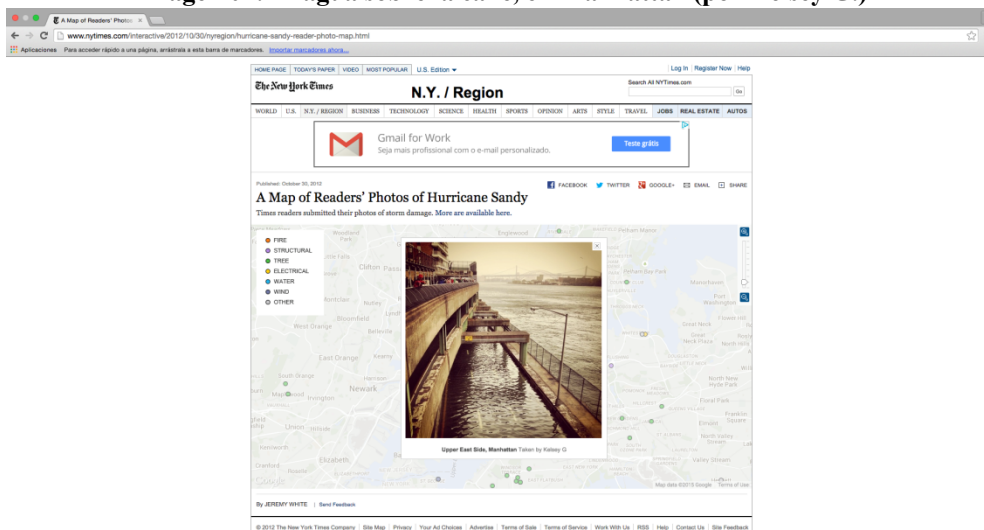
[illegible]

A Map of Readers' Photos ×

www.nytimes.com/interactive/2012/10/30/nyregion/hurricane-sandy-reader-photo-map.html

Aplicaciones Para acceder rápido a una página, arrástrala a esta barra de marcadores. Importar marcadores ahora...

HOME PAGE | TODAY'S PAPER | VIDEO | MOST POPULAR | U.S. Edition ▾

Log In | Register Now | Help

The New York Times

N.Y. / Region

Search All NYTimes.com

Go

WORLD | U.S. | N.Y. / REGION | BUSINESS | TECHNOLOGY | SCIENCE | HEALTH | SPORTS | OPINION | ARTS | STYLE | TRAVEL | JOBS | REAL ESTATE | AUTOS

Gmail for Work

Seja mais profissional com o e-mail personalizado.

Teste grátis

Published: October 30, 2012

FACEBOOK TWITTER GOOGLE+ EMAIL SHARE

A Map of Readers' Photos of Hurricane Sandy

Times readers submitted their photos of storm damage. More are available here.

FIRE
STRUCTURAL
TREE
ELECTRICAL
WATER
WIND
OTHER

Upper East Side, Manhattan Taken by Kelsey G

Newark

Elizabeth

Map data ©2013 Google | Terms of Use

By JEREMY WHITE | Send Feedback

© 2012 The New York Times Company | Site Map | Privacy | Your Ad Choices | Advertise | Terms of Sale | Terms of Service | Work With Us | RSS | Help | Contact Us | Site Feedback